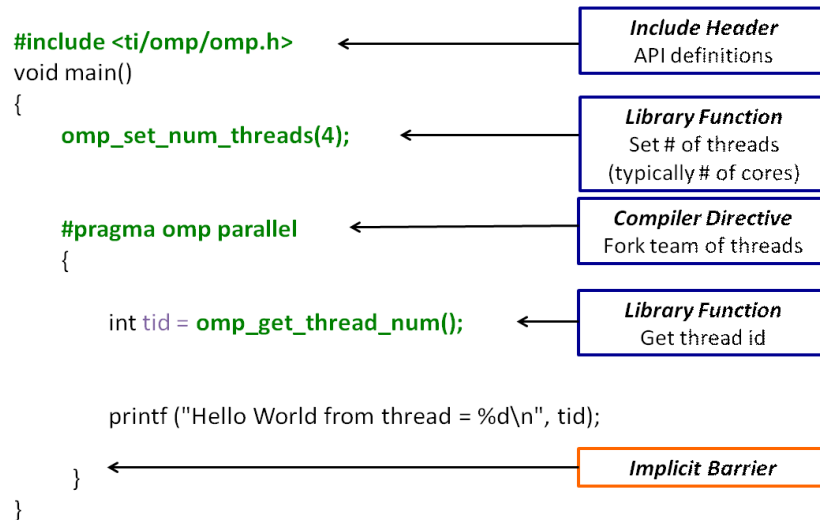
#include <ti/omp/omp.h>
void main()
{
omp_set_num_threads(4);

#pragma omp parallel
{

int tid = omp_get_thread_num();

printf ("Hello World from thread = %d\n", tid);

}
}

Include Header
API definitions

Library Function
Set # of threads
(typically # of cores)

Compiler Directive
Fork team of threads

Library Function
Get thread id

Implicit Barrier